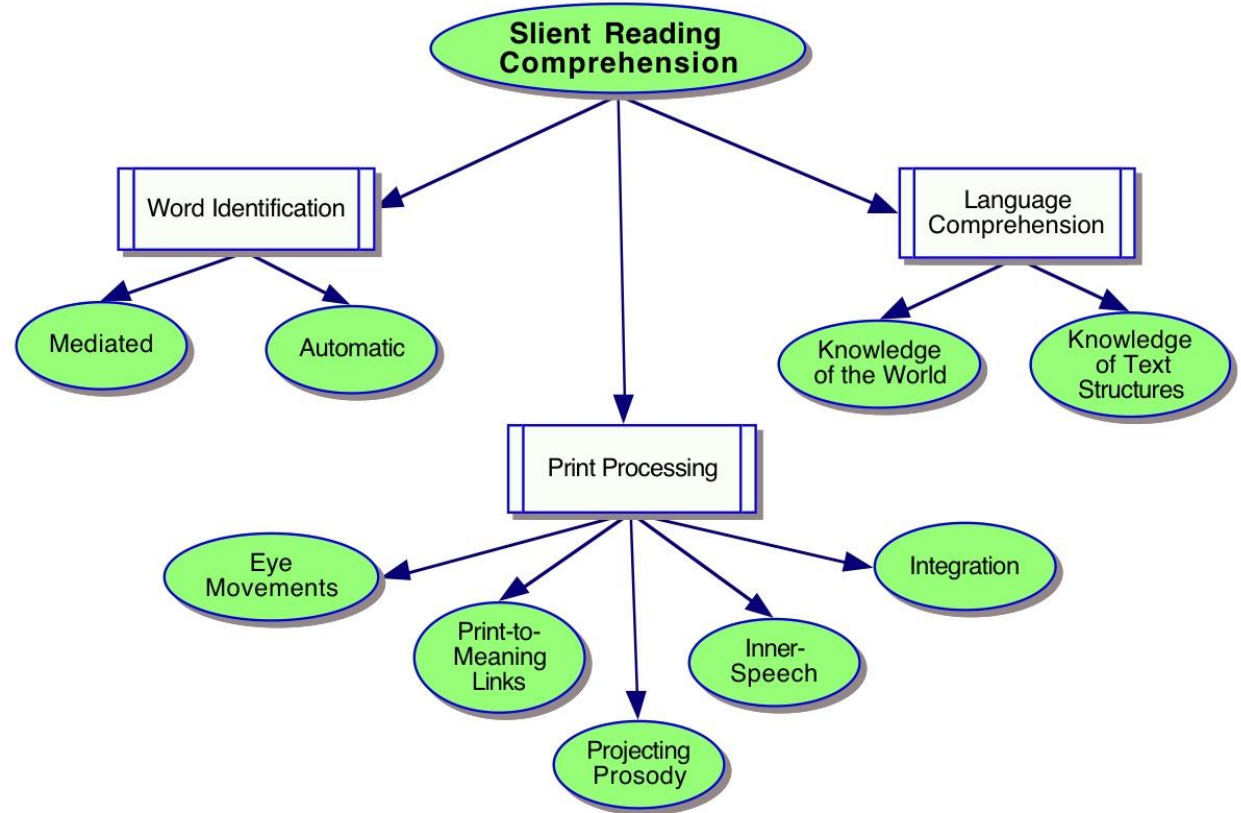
Slient Reading Comprehension

Word Identification

Mediated

Automatic

Language Comprehension

Knowledge of the World

Knowledge of Text Structures

Print Processing

Eye Movements

Print-to-Meaning Links

Projecting Prosody

Inner-Speech

Integration